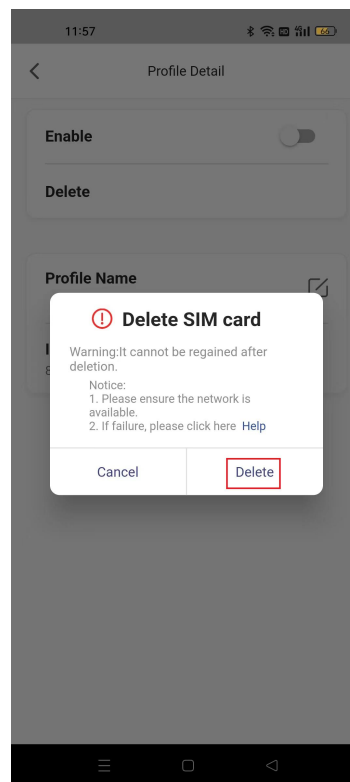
11:57

Profile Detail

Enable

Delete

Profile Name

I
8

Delete SIM card

Warning:It cannot be regained after deletion.

Notice:
1. Please ensure the network is available.
2. If failure, please click here Help

Cancel

Delete